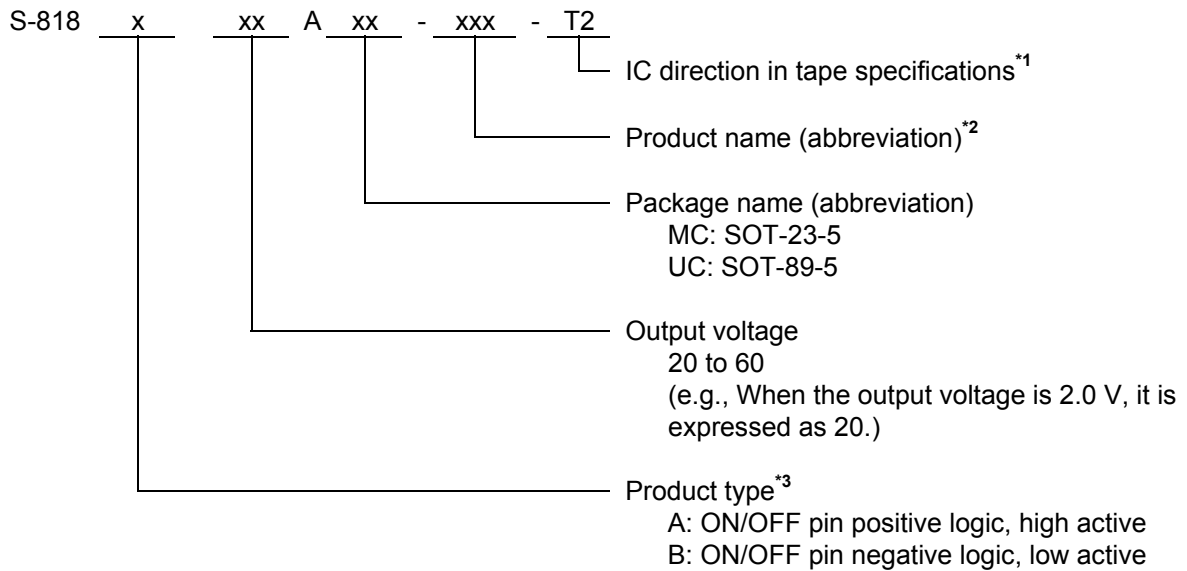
S-818 x xx A xx - xxx - T2

IC direction in tape specifications*1

Product name (abbreviation)*2

Package name (abbreviation)
MC: SOT-23-5
UC: SOT-89-5

Output voltage
20 to 60
(e.g., When the output voltage is 2.0 V, it is expressed as 20.)

Product type*3
A: ON/OFF pin positive logic, high active
B: ON/OFF pin negative logic, low active